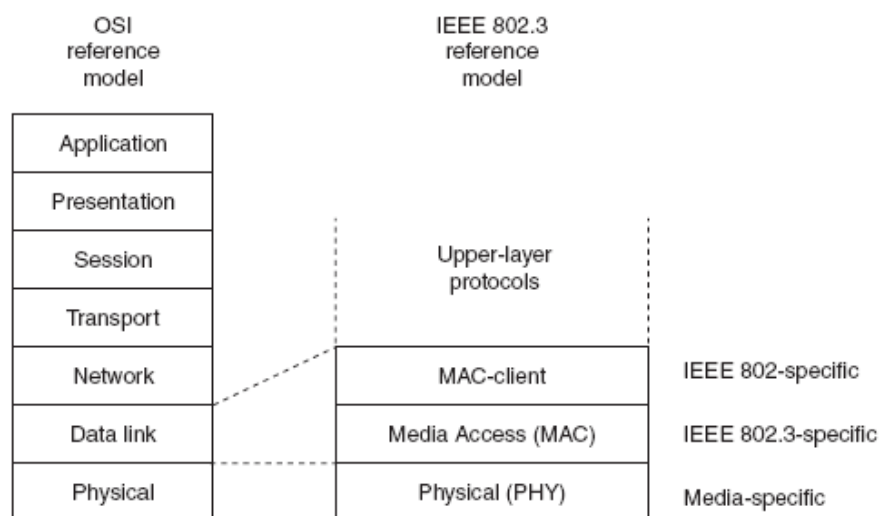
OSI reference model

IEEE 802.3 reference model

Application

Presentation

Session

Transport

Network

Data link

Physical

Upper-layer protocols

MAC-client

Media Access (MAC)

Physical (PHY)

IEEE 802-specific

IEEE 802.3-specific

Media-specific